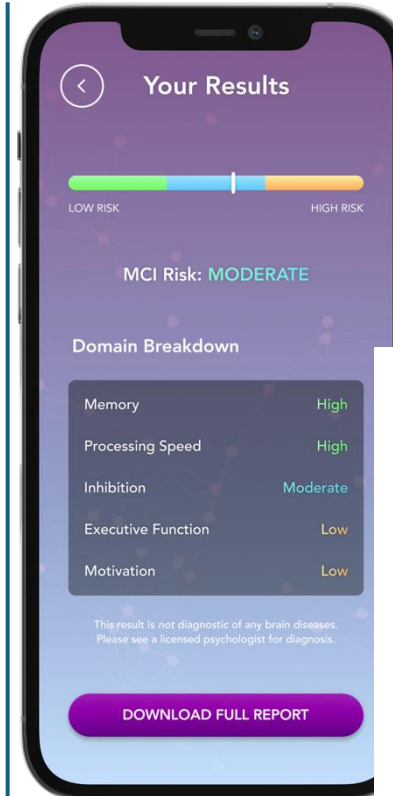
Your Results

LOW RISK

HIGH RISK

MCI Risk: MODERATE

Domain Breakdown

| | |
|---|---|
| Memory | High |
| Processing Speed | High |
| Inhibition | Moderate |
| Executive Function | Low |
| Motivation | Low |

This result is not diagnostic of any brain diseases. Please see a licensed psychologist for diagnosis.

DOWNLOAD FULL REPORT